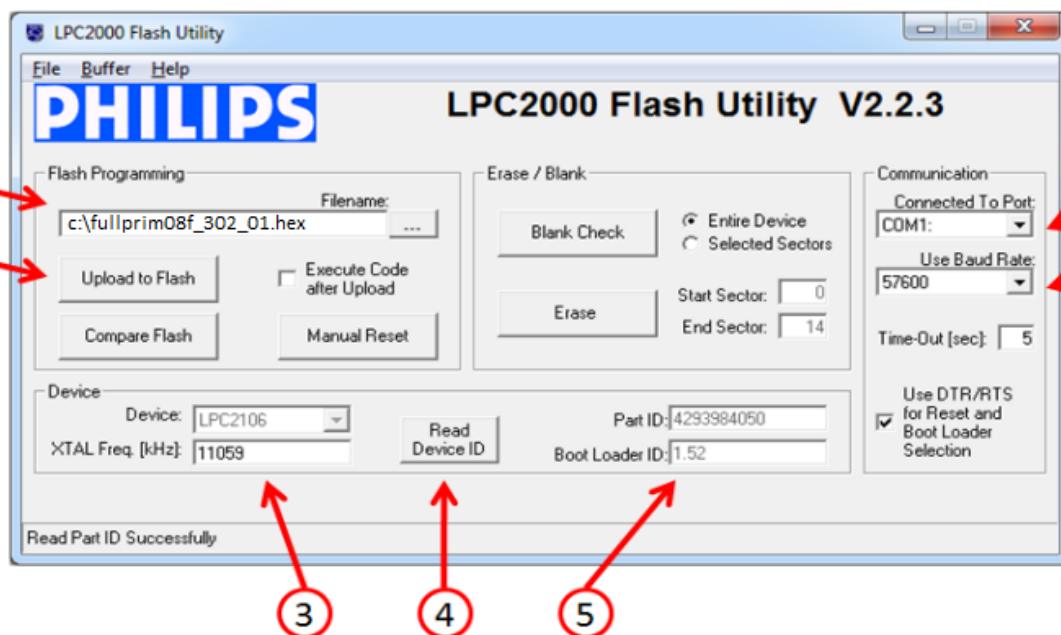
LPC2000 Flash Utility

File Buffer Help

PHILIPS

LPC2000 Flash Utility V2.2.3

Flash Programming

Filename:

c:\fullprim08f_302_01.hex

...

Upload to Flash

Execute Code after Upload

Compare Flash

Manual Reset

Erase / Blank

Blank Check

Entire Device

Selected Sectors

Erase

Start Sector: 0

End Sector: 14

Communication

Connected To Port:

COM1:

Use Baud Rate:

57600

Time-Out [sec]: 5

Use DTR/RTS for Reset and Boot Loader Selection

Device

Device: LPC2106

XTAL Freq. [kHz]: 11059

Read Device ID

Part ID: 4293984050

Boot Loader ID: 1.52

Read Part ID Successfully

3

4

5